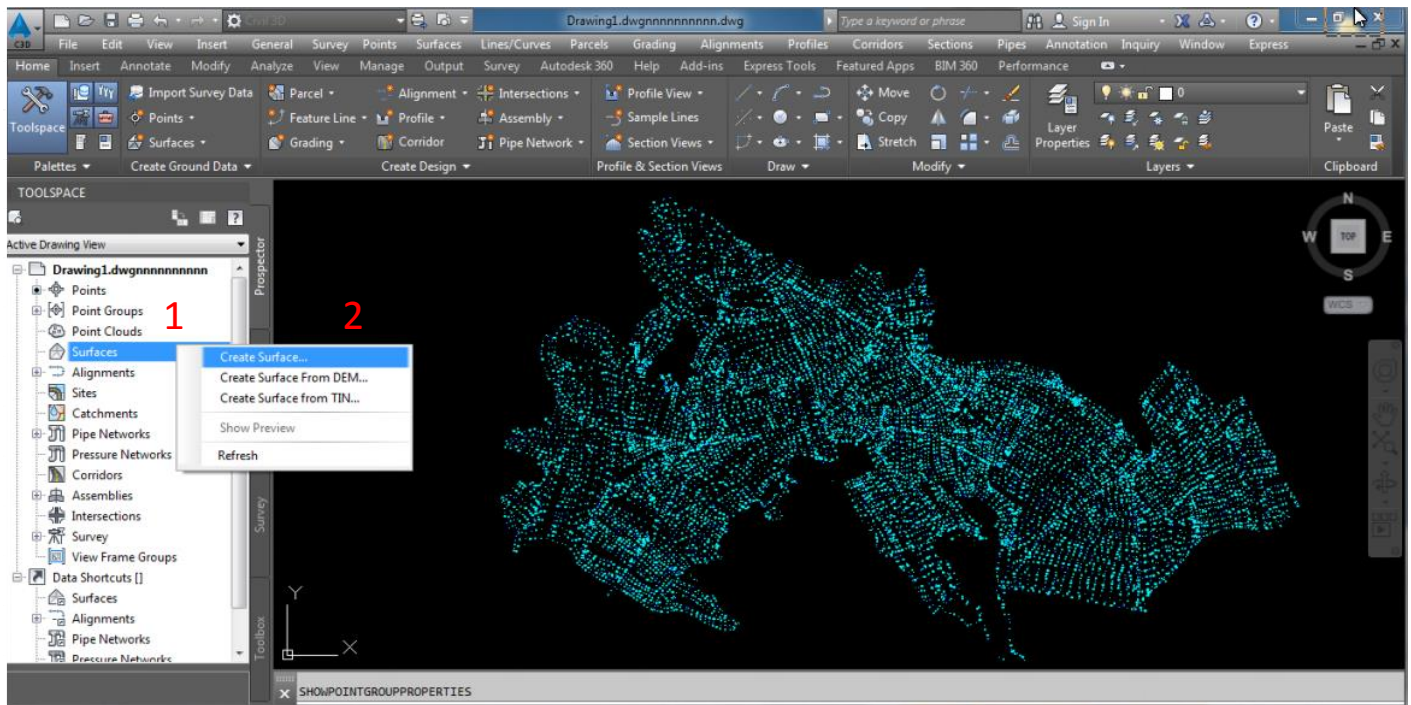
C3D Civil 3D Drawing1.dwgnnnnnnnnnn.dwg Type a keyword or phrase Sign In

File Edit View Insert General Survey Points Surfaces Lines/Curves Parcels Grading Alignments Profiles Corridors Sections Pipes Annotation Inquiry Window Express

Home Insert Annotate Modify Analyze View Manage Output Survey Autodesk 360 Help Add-ins Express Tools Featured Apps BIM 360 Performance

Toolspace
Import Survey Data
Points
Surfaces
Parcel
Feature Line
Grading
Alignment
Profile
Corridor
Intersections
Assembly
Pipe Network
Profile View
Sample Lines
Section Views
Move
Copy
Stretch
Layer Properties
0
Paste

Palettes Create Ground Data Create Design Profile & Section Views Draw Modify Layers Clipboard

TOOLSPACE
Active Drawing View
Drawing1.dwgnnnnnnnnnn
Points
Point Groups
Point Clouds
Surfaces
Alignments
Sites
Catchments
Pipe Networks
Pressure Networks
Corridors
Assemblies
Intersections
Survey
View Frame Groups
Data Shortcuts []
Surfaces
Alignments
Pipe Networks
Pressure Networks

Prospector
Survey
Toolbox

1
2

Create Surface...
Create Surface From DEM...
Create Surface from TIN...
Show Preview
Refresh

N
W
TOP
E
S
WCS

Y
X

SHOWPOINTGROUPPROPERTIES